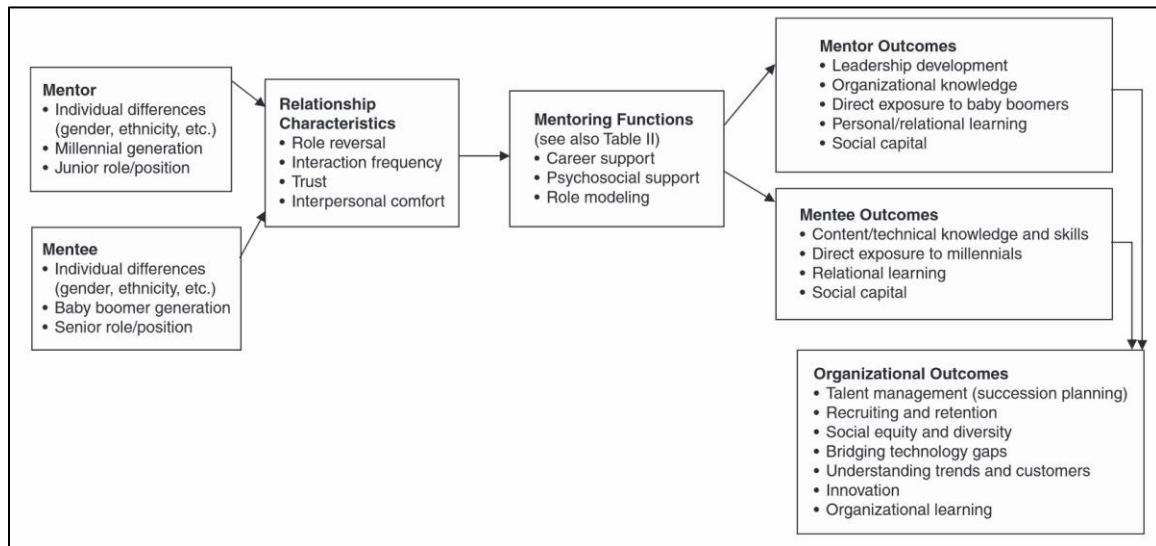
**Mentor**
• Individual differences (gender, ethnicity, etc.)
• Millennial generation
• Junior role/position

**Mentee**
• Individual differences (gender, ethnicity, etc.)
• Baby boomer generation
• Senior role/position

**Relationship Characteristics**
• Role reversal
• Interaction frequency
• Trust
• Interpersonal comfort

**Mentoring Functions**
(see also Table II)
• Career support
• Psychosocial support
• Role modeling

**Mentor Outcomes**
• Leadership development
• Organizational knowledge
• Direct exposure to baby boomers
• Personal/relational learning
• Social capital

**Mentee Outcomes**
• Content/technical knowledge and skills
• Direct exposure to millennials
• Relational learning
• Social capital

**Organizational Outcomes**
• Talent management (succession planning)
• Recruiting and retention
• Social equity and diversity
• Bridging technology gaps
• Understanding trends and customers
• Innovation
• Organizational learning